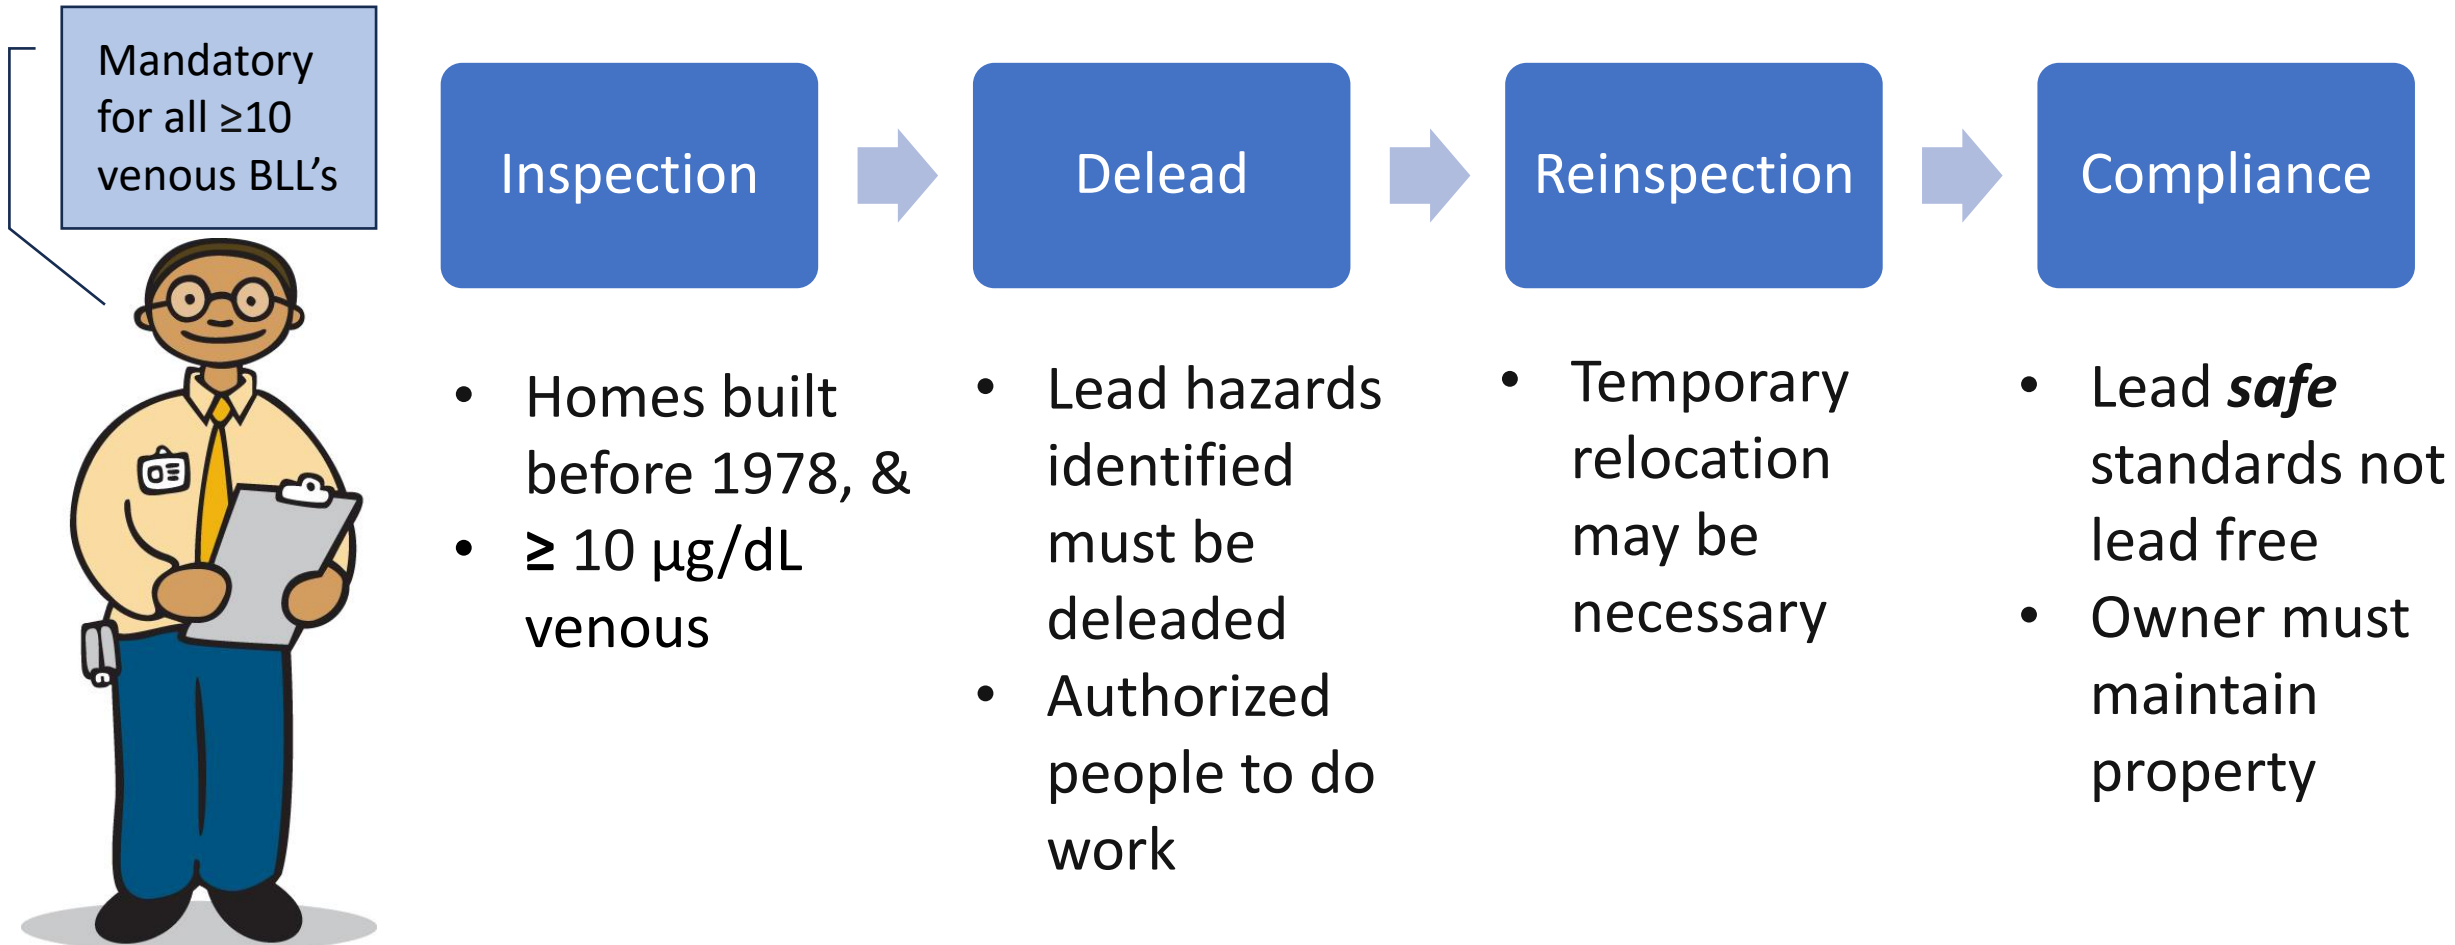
Mandatory for all ≥10 venous BLL’s

Inspection

Delead

Reinspection

Compliance

- Homes built before 1978, &
- ≥ 10 µg/dL venous

- Lead hazards identified must be deleaded
- Authorized people to do work

- Temporary relocation may be necessary

- Lead ***safe*** standards not lead free
- Owner must maintain property